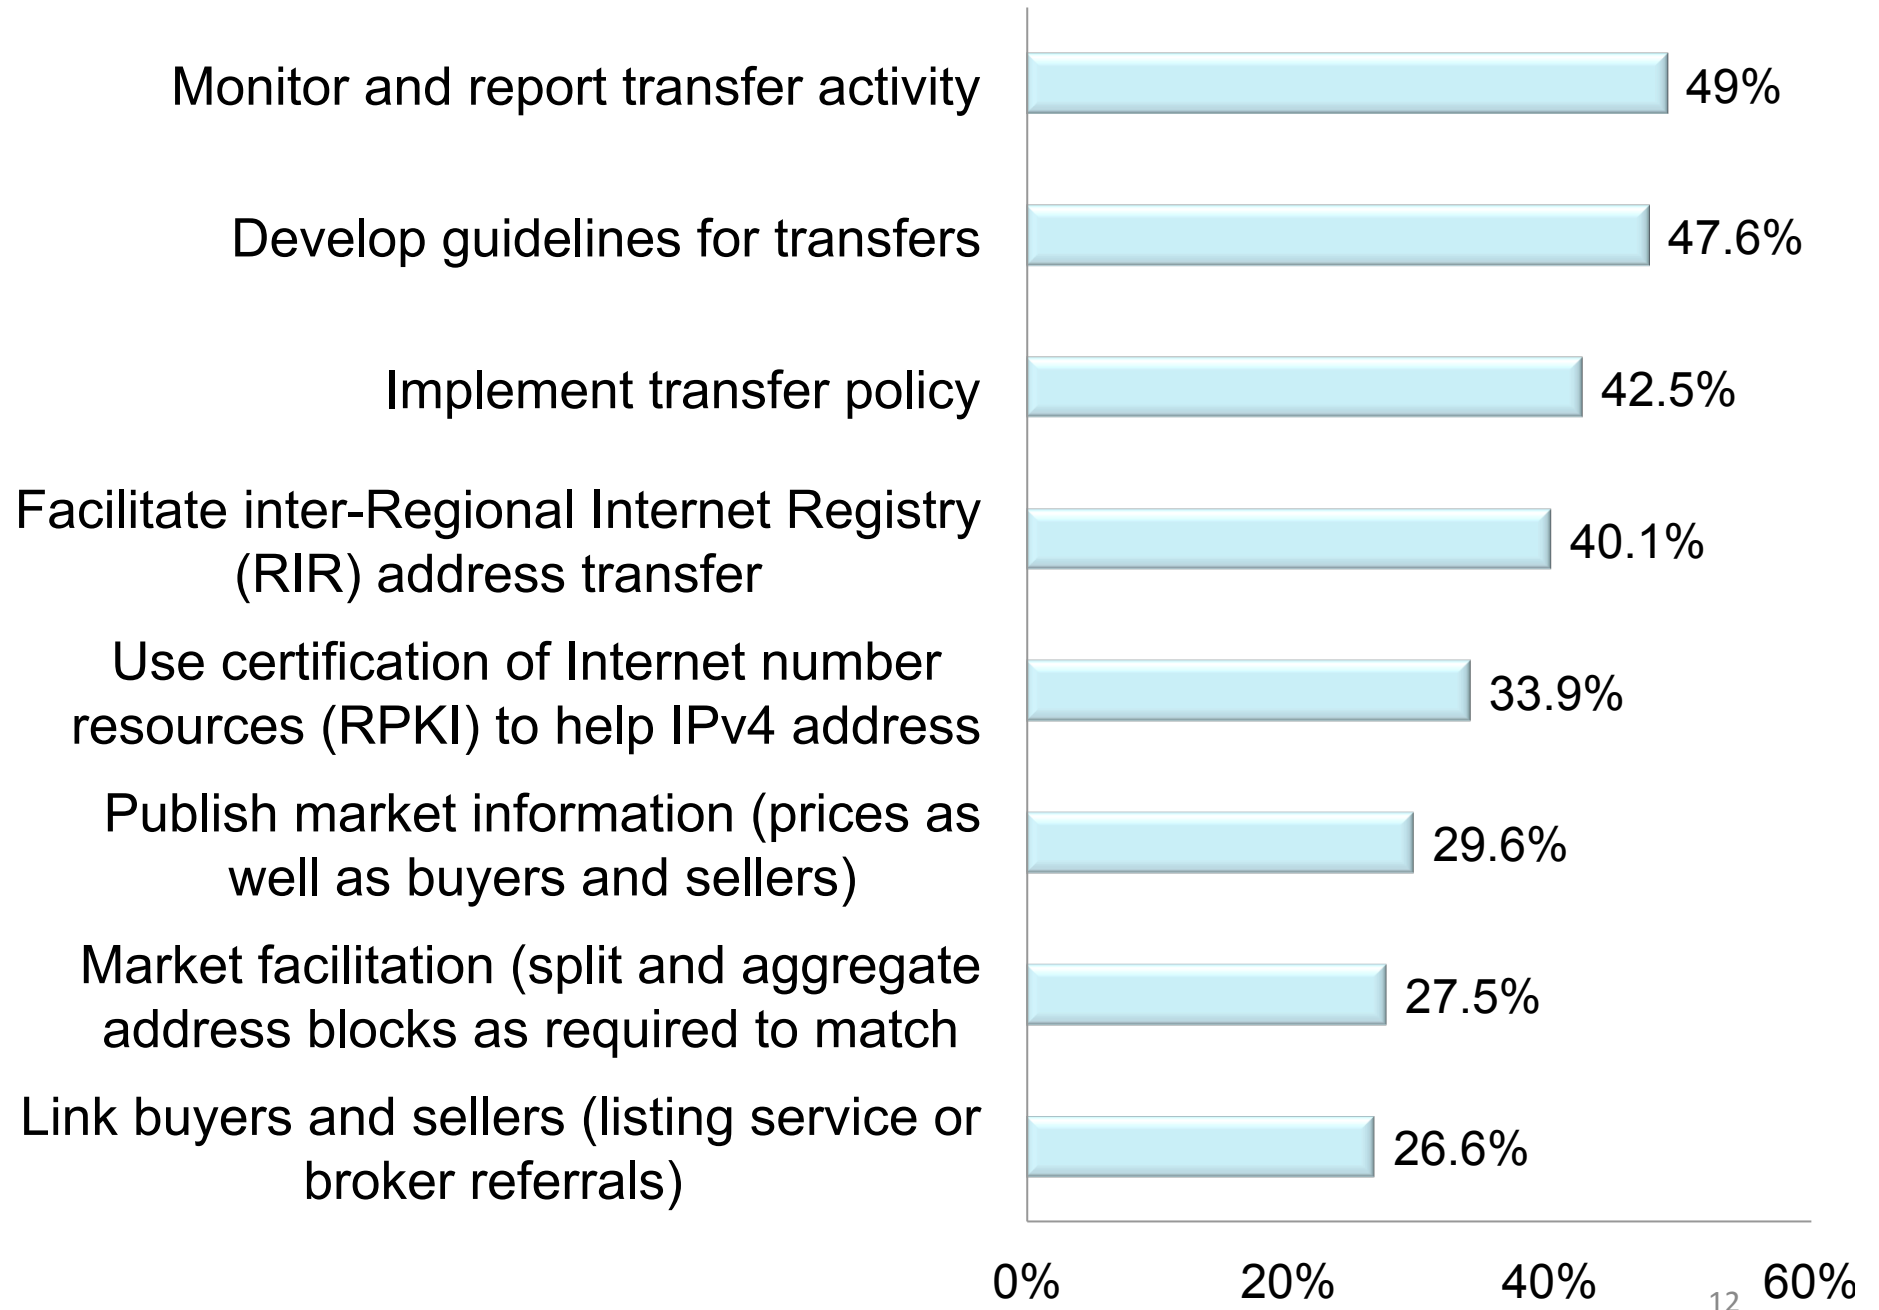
Monitor and report transfer activity 49%

Develop guidelines for transfers 47.6%

Implement transfer policy 42.5%

Facilitate inter-Regional Internet Registry (RIR) address transfer 40.1%

Use certification of Internet number resources (RPKI) to help IPv4 address 33.9%

Publish market information (prices as well as buyers and sellers) 29.6%

Market facilitation (split and aggregate address blocks as required to match 27.5%

Link buyers and sellers (listing service or broker referrals) 26.6%

0% 20% 40% 60%

12